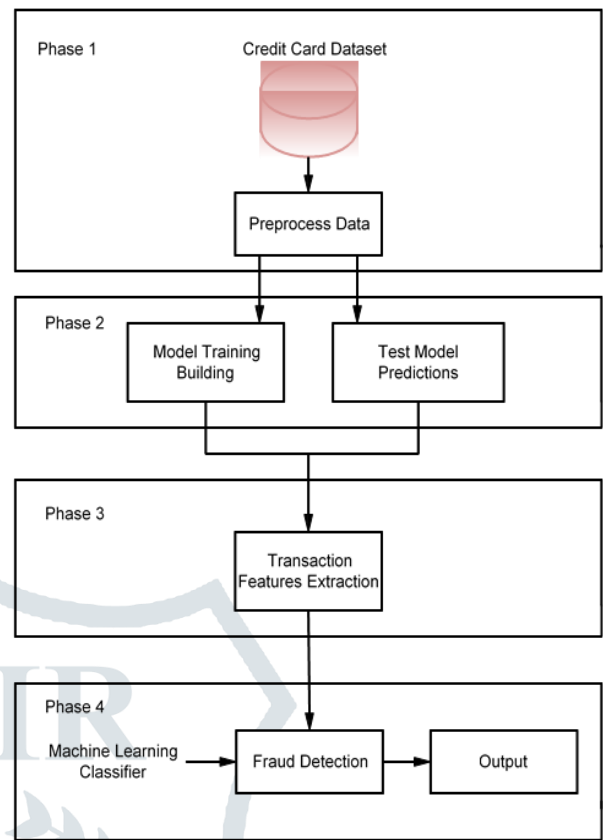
Phase 1

Credit Card Dataset

Preprocess Data

Phase 2

Model Training Building

Test Model Predictions

Phase 3

Transaction Features Extraction

Phase 4

Machine Learning Classifier

Fraud Detection

Output